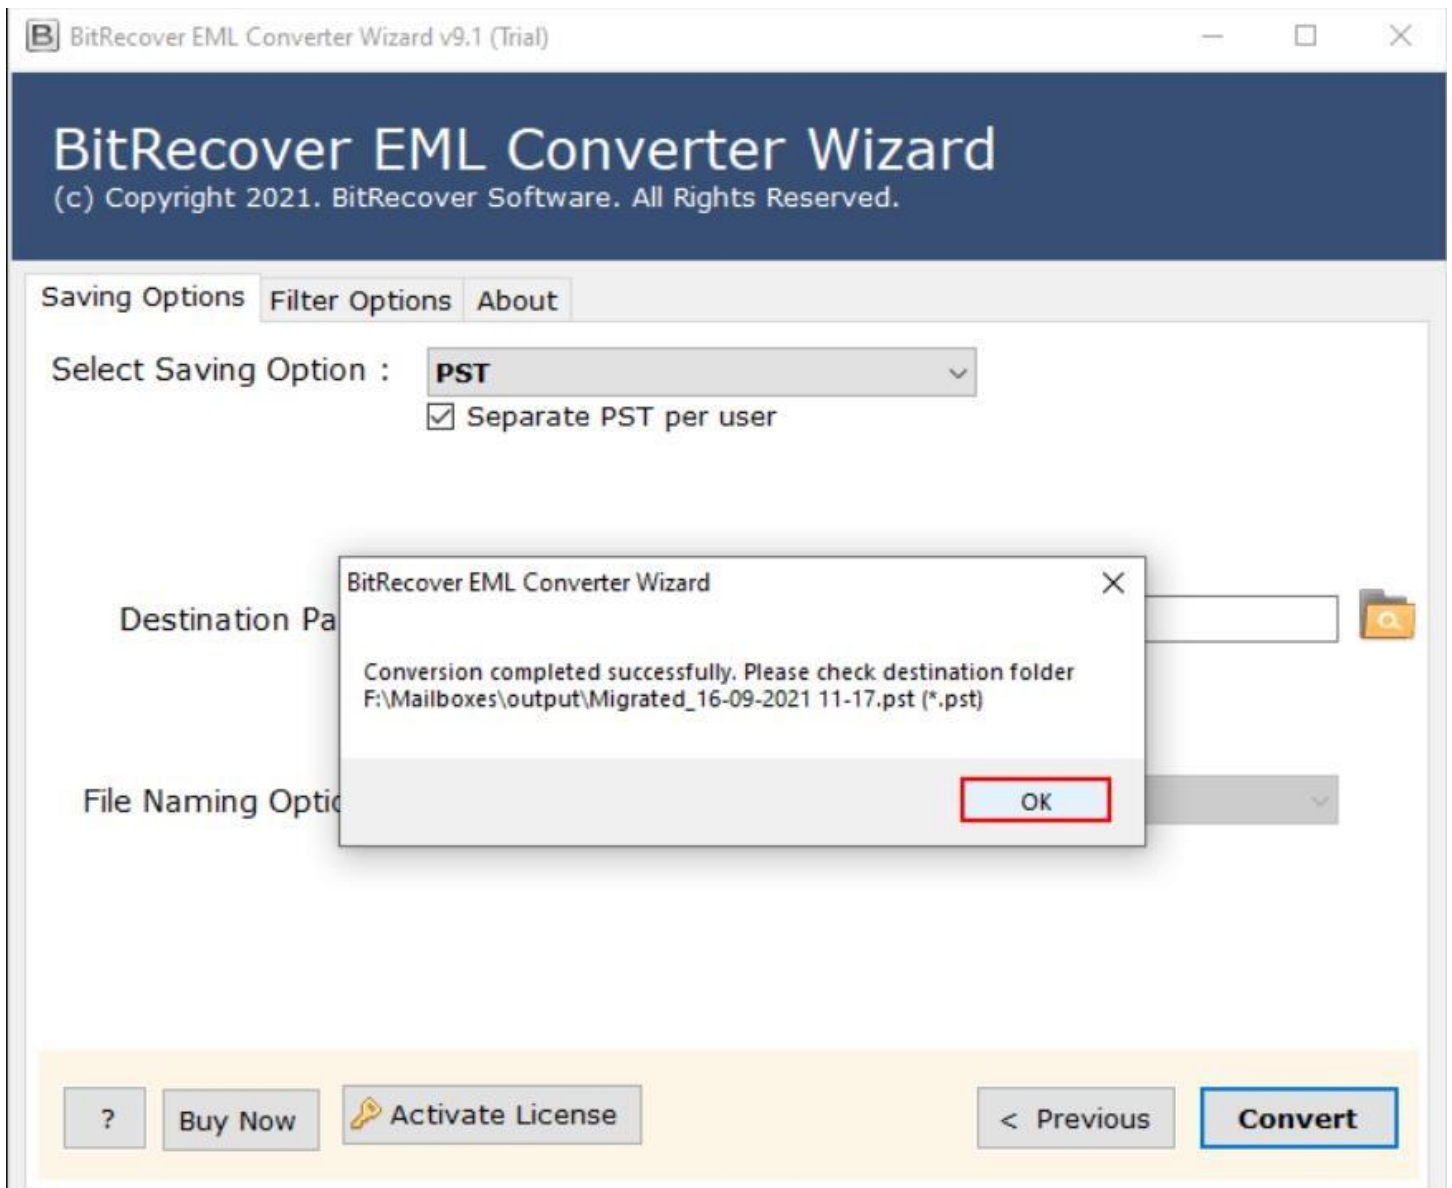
BitRecover EML Converter Wizard v9.1 (Trial)

BitRecover EML Converter Wizard
(c) Copyright 2021. BitRecover Software. All Rights Reserved.

Saving Options Filter Options About

Select Saving Option : PST

☑ Separate PST per user

Destination Pa

File Naming Optic

BitRecover EML Converter Wizard

Conversion completed successfully. Please check destination folder F:\Mailboxes\output\Migrated_16-09-2021 11-17.pst (*.pst)

OK

? Buy Now Activate License < Previous Convert